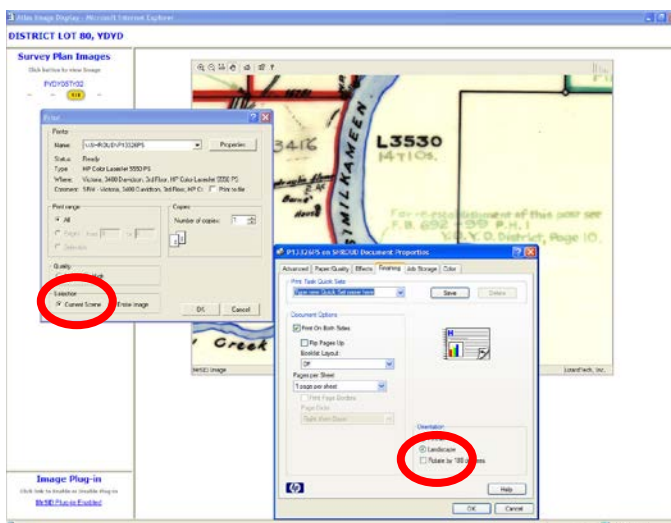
Atlas Image Display - Microsoft Internet Explorer

DISTRICT LOT 80, YDYD

Survey Plan Images

Click button to view Image

PYDYD80YD2

Print

Printer

Name: \\VS-ROUEN\P13326PS

Properties

Status: Ready

Type: HP Color LaserJet 5550 PS

Where: Victoria, 3400 Davidson, 3rd Floor, HP Color LaserJet 5550 PS

Comment: SRM - Victoria, 3400 Davidson, 3rd Floor, HP Co

Print to file

Print range

All

Pages from: to:

Selection

Copies

Number of copies: 1

Quality

Selection

Current Screen

Entire image

OK

Cancel

L3530

3416

SIMILKAMEEN

Creek

P13326PS on SH8230 Document Properties

Advanced | Paper/Quality | Effects | Finishing | Job Storage | Color

Print Task Quick Sets

Type new Quick Set name here

Save

Delete

Document Options

Print On Both Sides

Flip Pages Up

Booklet Layout:

Off

Pages per Sheet

1 page per sheet

Print Page Borders

Page Order

Right, then Down

Orientation

Landscape

Rotate by 180 degrees

Help

OK

Cancel

Image Plug-in

Click link to Enable or Disable Plug-in

MrSID Plug-in Enabled

LizardTech, Inc.